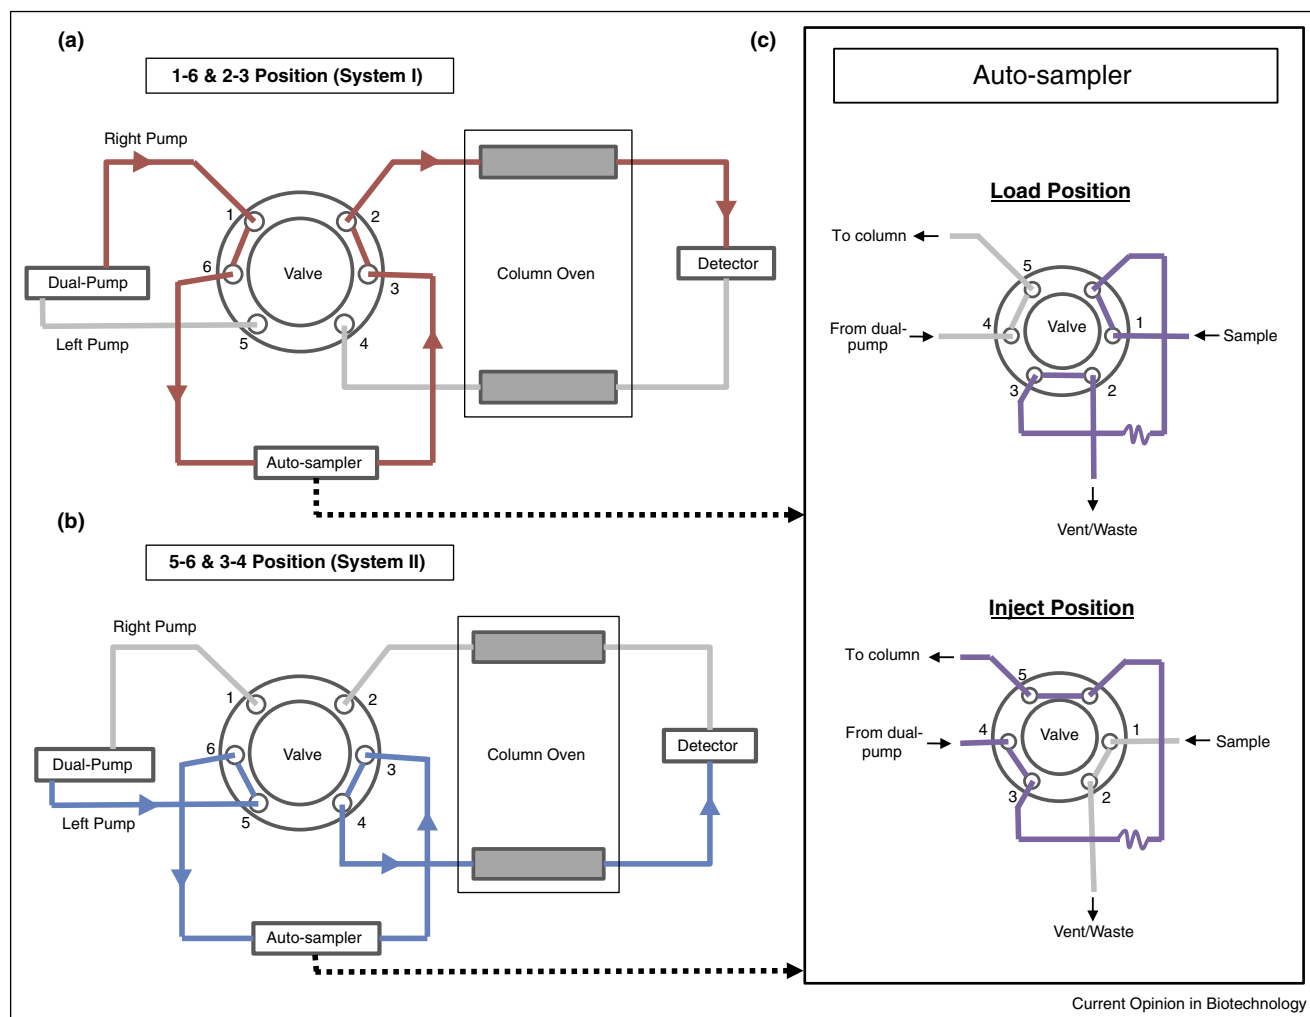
(a)

1-6 & 2-3 Position (System I)

Right Pump

1
2
6
Valve
3
5
4

Dual-Pump

Left Pump

Column Oven

Detector

Auto-sampler

(b)

5-6 & 3-4 Position (System II)

Right Pump

1
2
6
Valve
3
5
4

Dual-Pump

Left Pump

Column Oven

Detector

Auto-sampler

(c)

Auto-sampler

Load Position

To column
5
4
From dual-pump
Valve
1
Sample
3
2
Vent/Waste

Inject Position

To column
5
4
From dual-pump
Valve
1
Sample
3
2
Vent/Waste

Current Opinion in Biotechnology